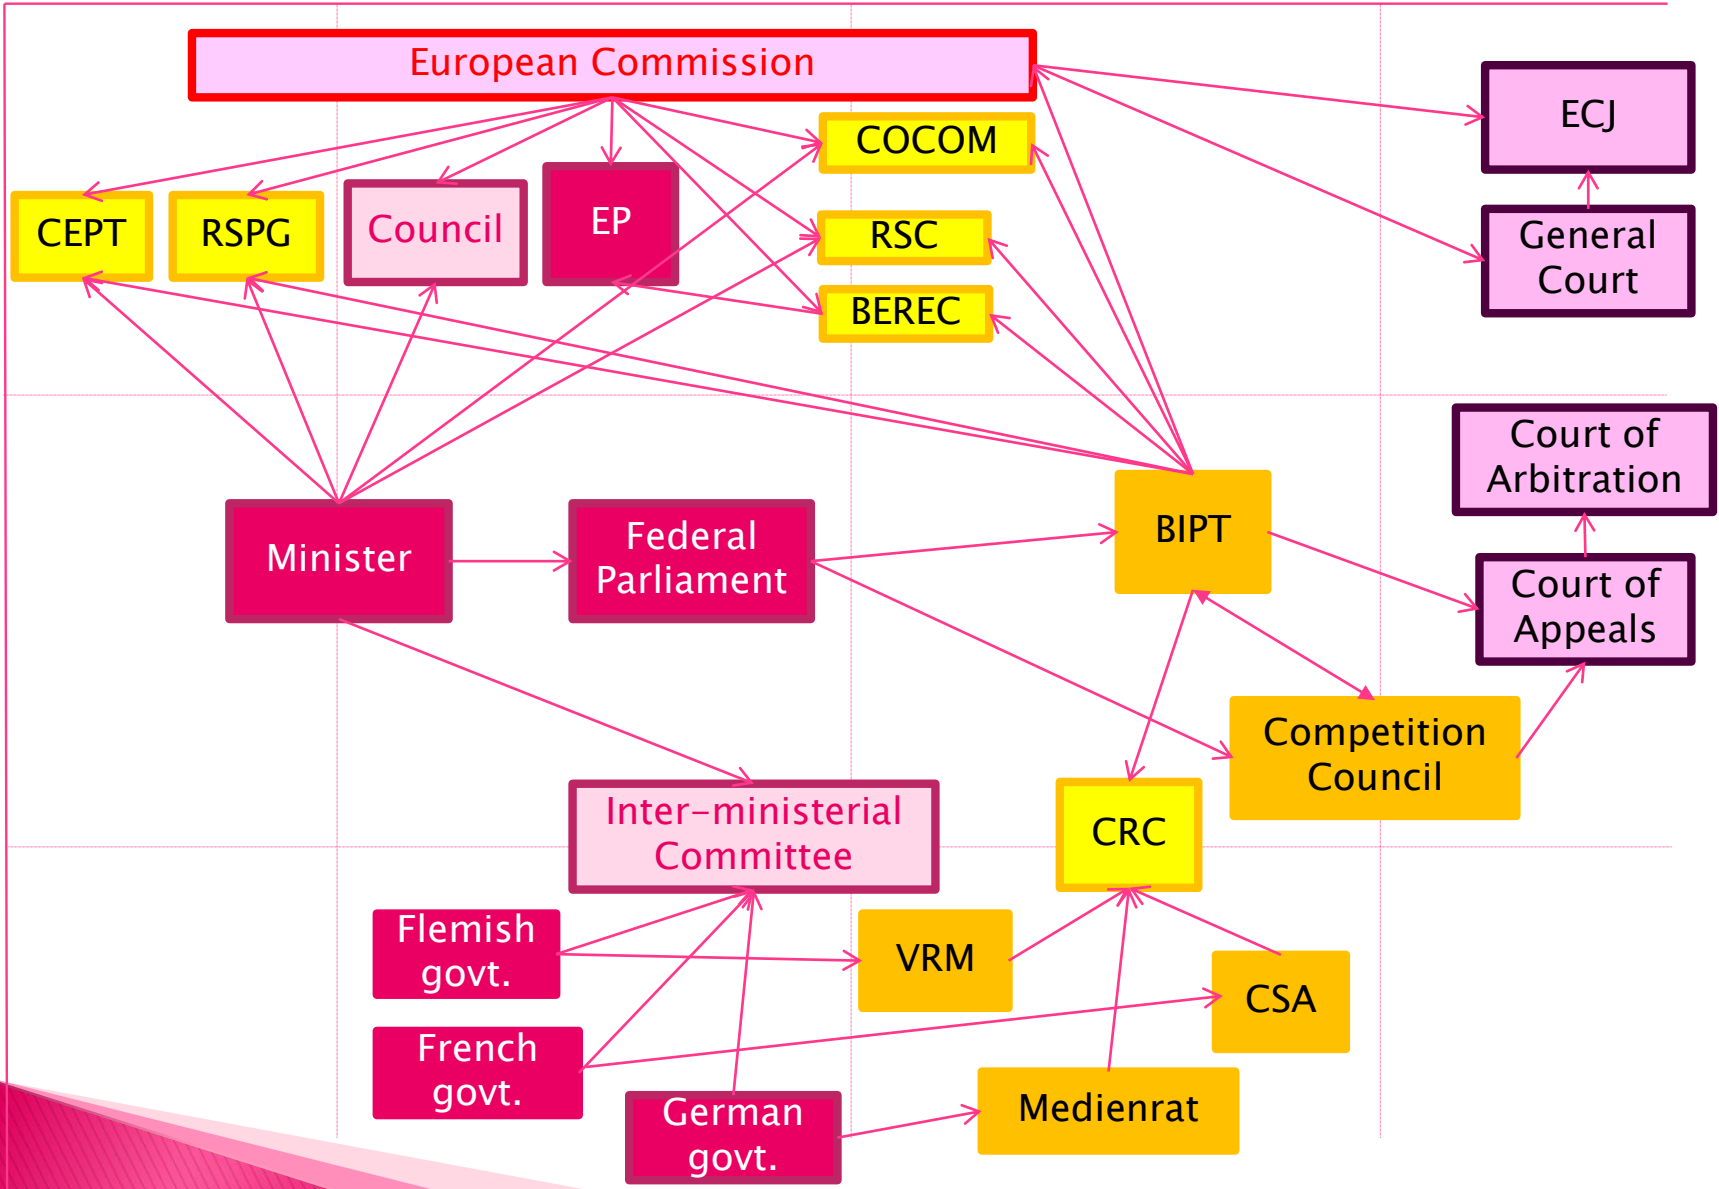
European Commission

COCOM

ECJ

CEPT

RSPG

Council

EP

RSC

General Court

BEREC

Court of Arbitration

Minister

Federal Parliament

BIPT

Court of Appeals

Competition Council

CRC

Inter-ministerial Committee

Flemish govt.

VRM

CSA

French govt.

German govt.

Medienrat